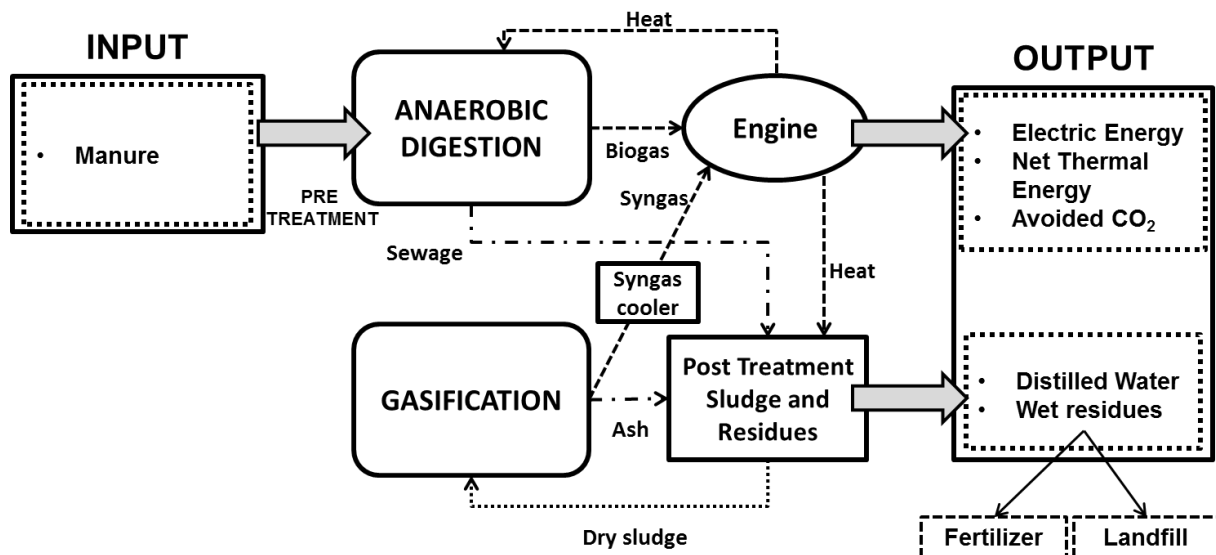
INPUT

• Manure

PRE TREATMENT

Heat

ANAEROBIC DIGESTION

Biogas

Engine

Syngas

Sewage

Syngas cooler

Heat

GASIFICATION

Ash

Post Treatment Sludge and Residues

Dry sludge

OUTPUT

• Electric Energy
• Net Thermal Energy
• Avoided $CO_2$

• Distilled Water
• Wet residues

Fertilizer

Landfill